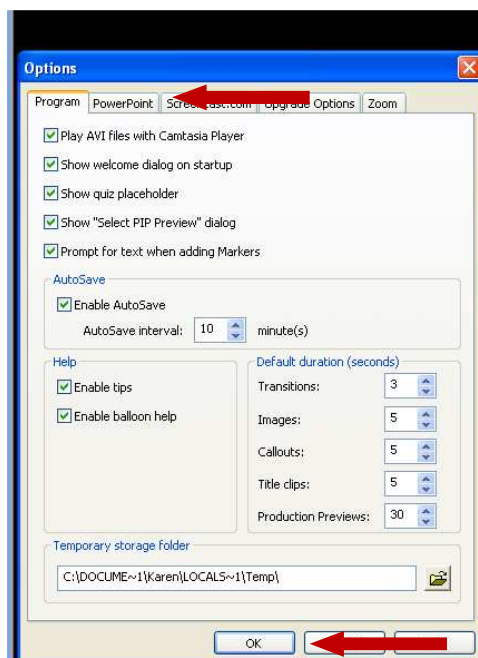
Options

Program | PowerPoint | Scre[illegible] | Upgrade Options | Zoom

Play AVI files with Camtasia Player

Show welcome dialog on startup

Show quiz placeholder

Show "Select PIP Preview" dialog

Prompt for text when adding Markers

AutoSave

Enable AutoSave

AutoSave interval: 10 minute(s)

Help

Enable tips

Enable balloon help

Default duration (seconds)

Transitions: 3

Images: 5

Callouts: 5

Title clips: 5

Production Previews: 30

Temporary storage folder

C:\DOCUME~1\Karen\LOCALS~1\Temp\

OK